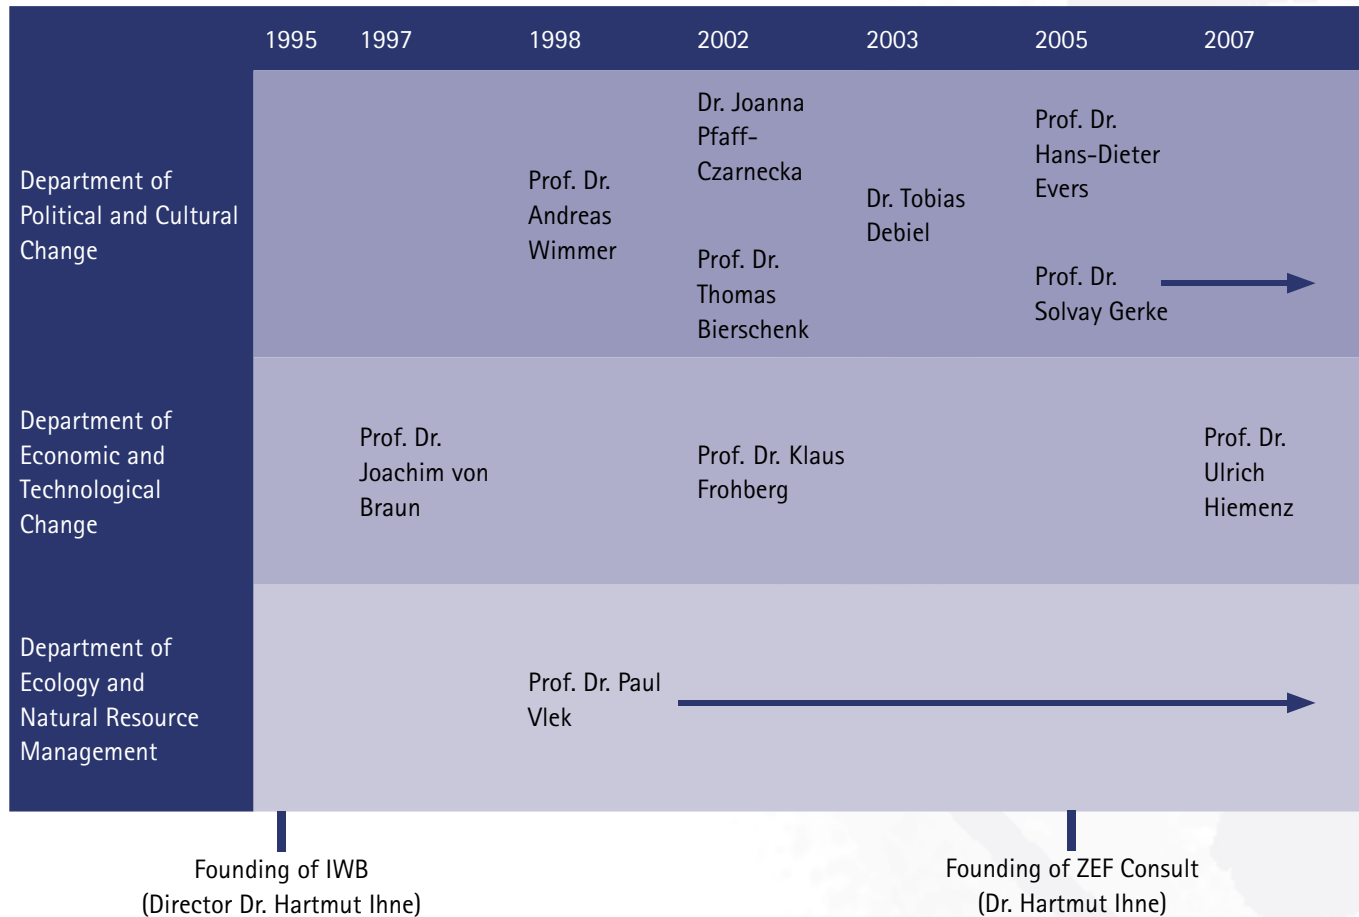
|  | 1995 | 1997 | 1998 | 2002 | 2003 | 2005 | 2007 |
|---|---|---|---|---|---|---|---|
| Department of Political and Cultural Change | | | Prof. Dr. Andreas Wimmer | Dr. Joanna Pfaff-Czarnecka<br>Prof. Dr. Thomas Bierschenk | Dr. Tobias Debiel | Prof. Dr. Hans-Dieter Evers<br>Prof. Dr. Solvay Gerke | |
| Department of Economic and Technological Change | | Prof. Dr. Joachim von Braun | | Prof. Dr. Klaus Frohberg | | | Prof. Dr. Ulrich Hiemenz |
| Department of Ecology and Natural Resource Management | | | Prof. Dr. Paul Vlek | | | | |

Founding of IWB (Director Dr. Hartmut Ihne)

Founding of ZEF Consult (Dr. Hartmut Ihne)